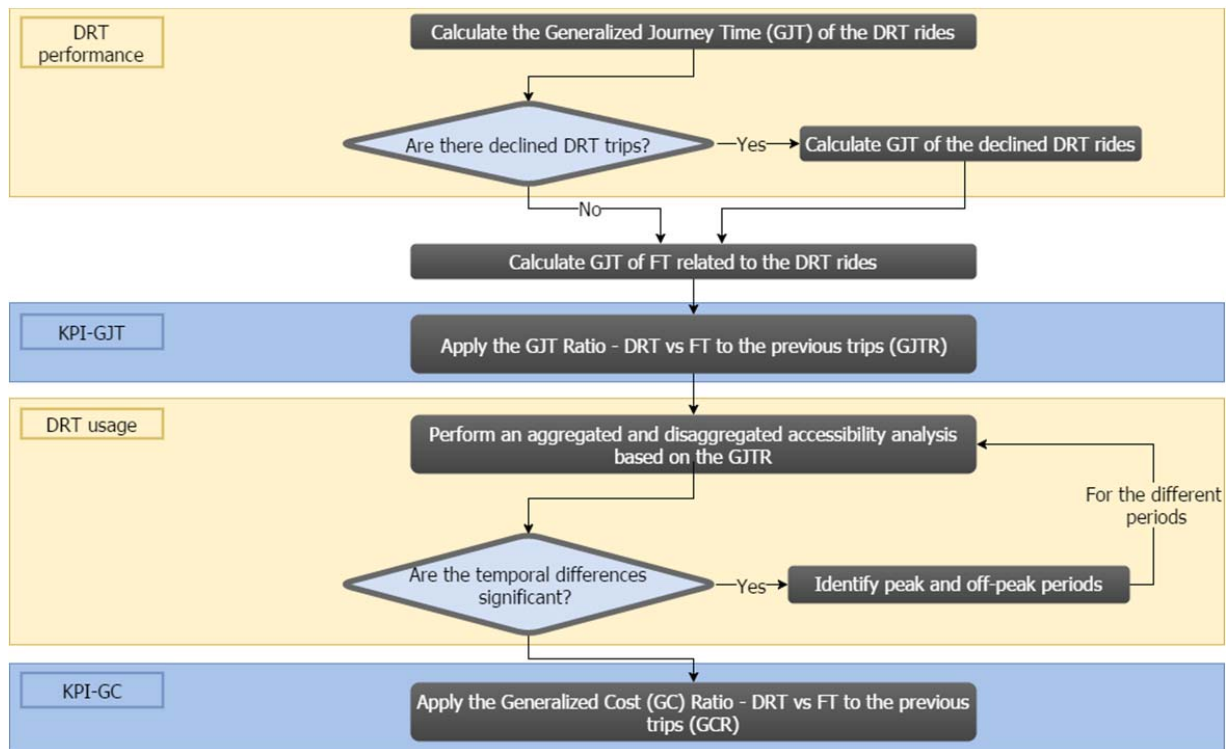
DRT performance

Calculate the Generalized Journey Time (GJT) of the DRT rides

Are there declined DRT trips?

Yes

Calculate GJT of the declined DRT rides

No

Calculate GJT of FT related to the DRT rides

KPI-GJT

Apply the GJT Ratio - DRT vs FT to the previous trips (GJTR)

DRT usage

Perform an aggregated and disaggregated accessibility analysis based on the GJTR

For the different periods

Are the temporal differences significant?

Yes

Identify peak and off-peak periods

KPI-GC

Apply the Generalized Cost (GC) Ratio - DRT vs FT to the previous trips (GCR)